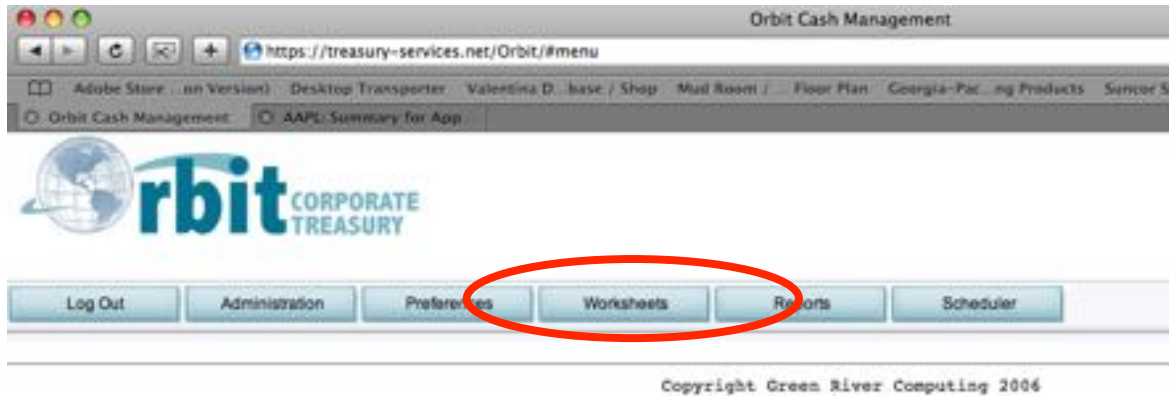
Orbit Cash Management

https://treasury-services.net/Orbit/#menu

Adobe Store ...on Version) Desktop Transporter Valentina D...base / Shop Mud Room / ... Floor Plan Georgia-Pac...ng Products Suncor S

Orbit Cash Management AAPL: Summary for App

rbit CORPORATE TREASURY

Log Out Administration Preferences Worksheets Reports Scheduler

Copyright Green River Computing 2006